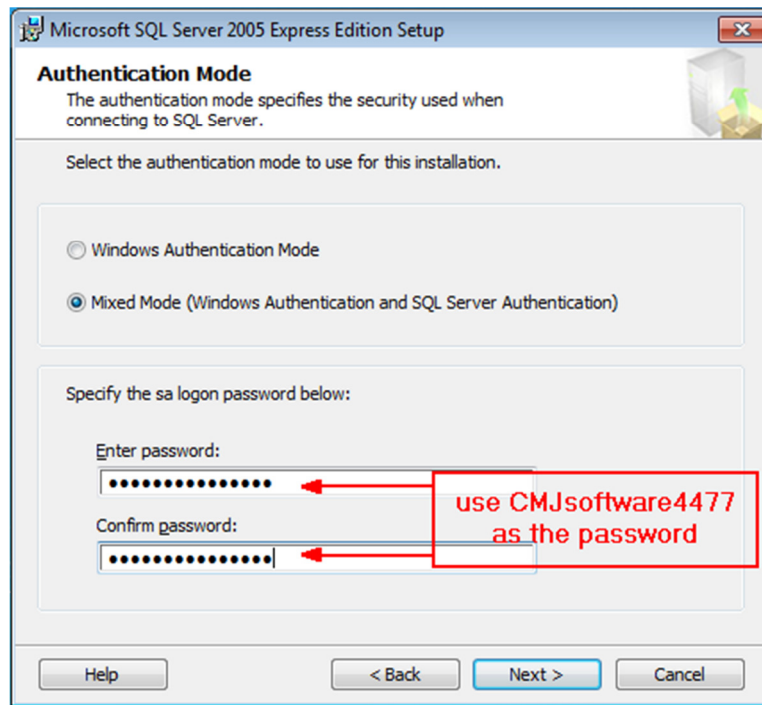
Microsoft SQL Server 2005 Express Edition Setup

Authentication Mode

The authentication mode specifies the security used when connecting to SQL Server.

Select the authentication mode to use for this installation.

Windows Authentication Mode

Mixed Mode (Windows Authentication and SQL Server Authentication)

Specify the sa logon password below:

Enter password:

•••••••••••••••

Confirm password:

•••••••••••••••

use CMJsoftware4477 as the password

Help

< Back

Next >

Cancel